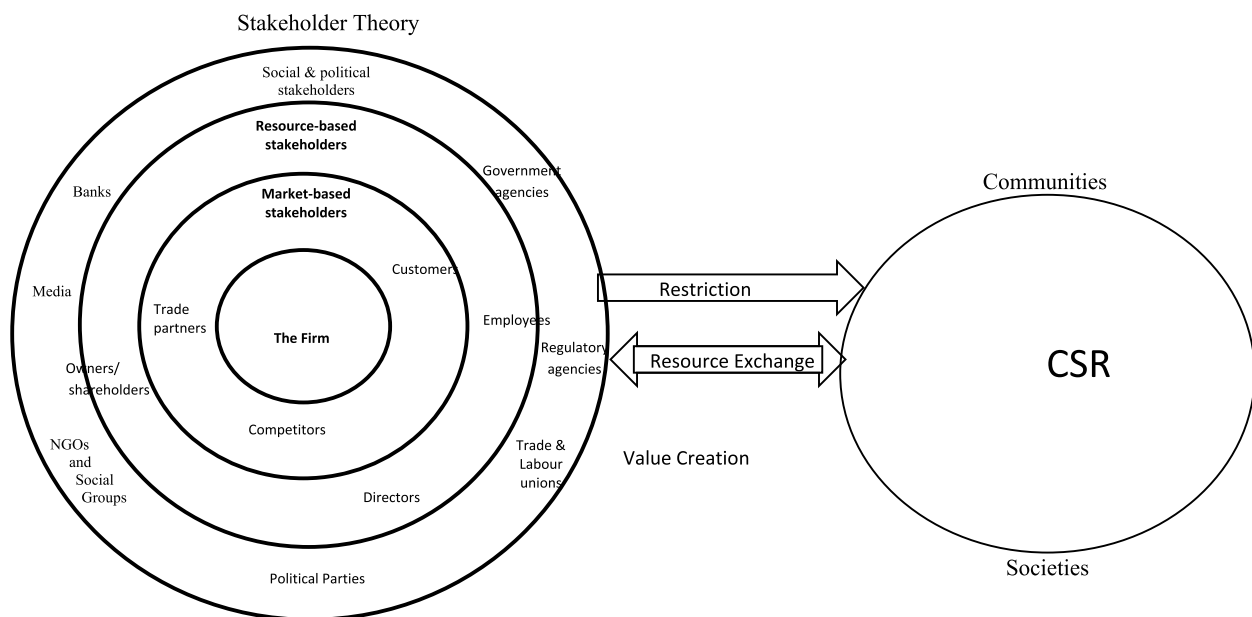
Stakeholder Theory

Social & political stakeholders

Resource-based stakeholders

Government agencies

Banks

Market-based stakeholders

Customers

Media

Trade partners

The Firm

Employees

Regulatory agencies

Owners/ shareholders

Competitors

NGOs and Social Groups

Trade & Labour unions

Directors

Political Parties

Restriction

Resource Exchange

Value Creation

Communities

CSR

Societies